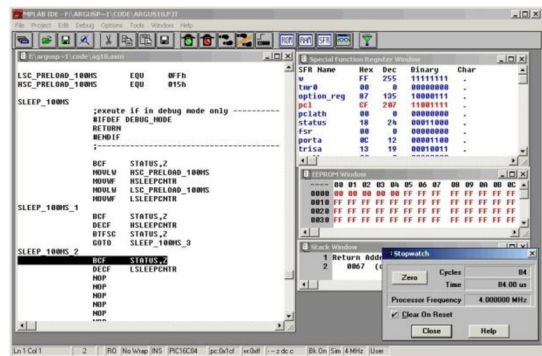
MPLAB IDE - F:\ARGUSP~1\CODE\ARGUS18.PJT
File Project Edit Debug Options Tools Window Help

F:\argusp~1\code\ag18.asm

LSC_PRELOAD_100MS EQU 0FFh
HSC_PRELOAD_100MS EQU 015h

SLEEP_100MS
;exeute if in debug mode only ----------
#IFDEF DEBUG_MODE
RETURN
#ENDIF
;----------------------------------------

BCF STATUS,Z
MOVLW HSC_PRELOAD_100MS
MOVWF HSLEEPCNTR
MOVLW LSC_PRELOAD_100MS
MOVWF LSLEEPCNTR
SLEEP_100MS_1
BCF STATUS,Z
DECF HSLEEPCNTR
BTFSC STATUS,Z
GOTO SLEEP_100MS_3
SLEEP_100MS_2
BCF STATUS,Z
DECF LSLEEPCNTR
NOP
NOP
NOP
NOP
NOP
NOP

Special Function Register Window

| SFR Name | Hex | Dec | Binary | Char |
|---|---|---|---|---|
| w | FF | 255 | 11111111 | . |
| tmr0 | 00 | 0 | 00000000 | . |
| option_reg | 87 | 135 | 10000111 | . |
| pcl | CF | 207 | 11001111 | . |
| pclath | 00 | 0 | 00000000 | . |
| status | 18 | 24 | 00011000 | . |
| fsr | 00 | 0 | 00000000 | . |
| porta | 0C | 12 | 00001100 | . |
| trisa | 13 | 19 | 00010011 | . |

EEPROM Window

| | 00 | 01 | 02 | 03 | 04 | 05 | 06 | 07 | 08 | 09 | 0A | 0B | 0C |
|---|---|---|---|---|---|---|---|---|---|---|---|---|---|
| 0000 | 00 | 00 | 00 | 00 | 00 | FF | FF | FF | FF | FF | FF | FF | FF |
| 0010 | FF | FF | FF | FF | FF | FF | FF | FF | FF | FF | FF | FF | FF |
| 0020 | FF | FF | FF | FF | FF | FF | FF | FF | FF | FF | FF | FF | FF |
| 0030 | FF | FF | FF | FF | FF | FF | FF | FF | FF | FF | FF | FF | FF |

Stack Window
1 Return Addr
2 0067 (c

Stopwatch
Zero
Cycles 84
Time 84.00 us
Processor Frequency 4.000000 MHz
Clear On Reset
Close
Help

Ln 1 Col 1 | 2 | RO | No Wrap | INS | PIC16C84 | pc:0x1cf | w:0xff | --z dc c | Bk On | Sim | 4 MHz | User